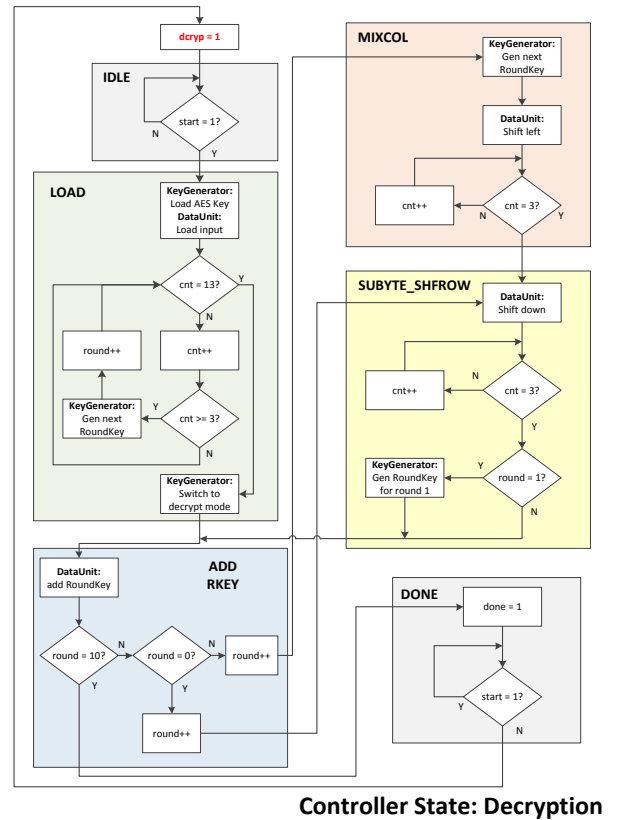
dcryp = 1

IDLE

start = 1?

N

Y

LOAD

KeyGenerator: Load AES Key
DataUnit: Load input

cnt = 13?

Y

N

round++

cnt++

KeyGenerator: Gen next RoundKey

Y

cnt >= 3?

N

KeyGenerator: Switch to decrypt mode

MIXCOL

KeyGenerator: Gen next RoundKey

DataUnit: Shift left

cnt++

N

cnt = 3?

Y

SUBYTE_SHFROW

DataUnit: Shift down

N

cnt++

cnt = 3?

Y

KeyGenerator: Gen RoundKey for round 1

Y

round = 1?

N

DataUnit: add RoundKey

ADD RKEY

round = 10?

N

round = 0?

N

round++

Y

round++

DONE

done = 1

start = 1?

Y

N

Controller State: Decryption